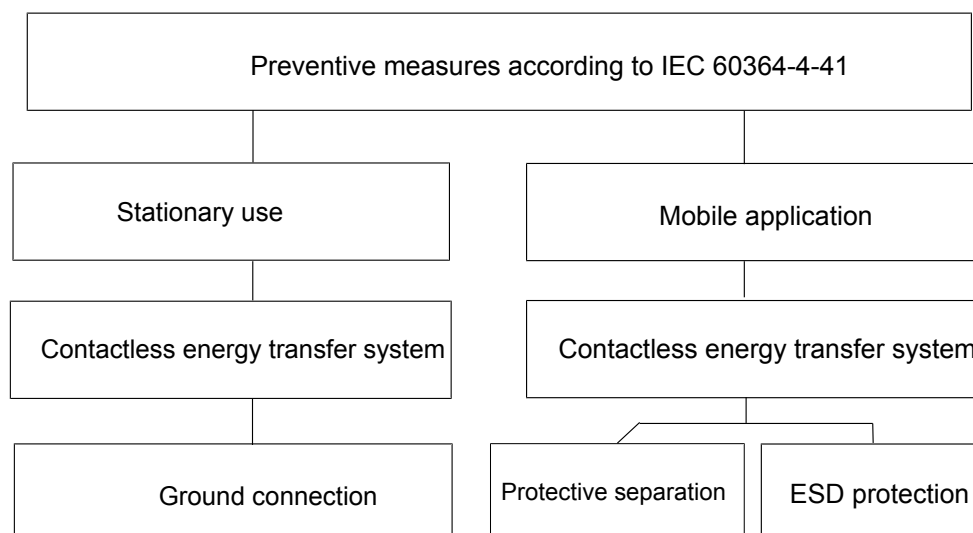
Preventive measures according to IEC 60364-4-41

Stationary use

Contactless energy transfer system

Ground connection

Mobile application

Contactless energy transfer system

Protective separation

ESD protection